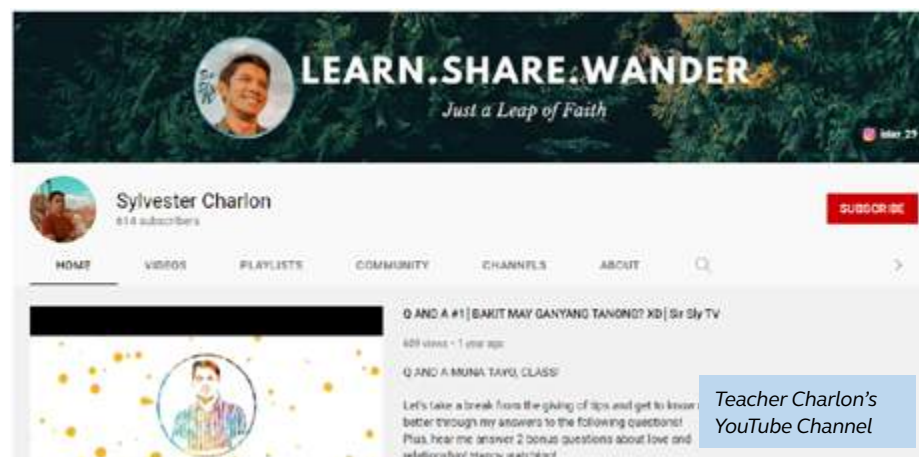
LEARN.SHARE.WANDER

Just a Leap of Faith

Sylvester Charlon

614 subscribers

SUBSCRIBE

HOME VIDEOS PLAYLISTS COMMUNITY CHANNELS ABOUT

Q AND A #1 | BAKIT MAY GANYANG TANONG? XD | Sir Sly TV

409 views • 1 year ago

Q AND A MUNA TAYO, CLASS!

Let's take a break from the giving of tips and get to know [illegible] better through my answers to the following questions! Plus, hear me answer 2 bonus questions about love and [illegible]

Teacher Charlon's YouTube Channel